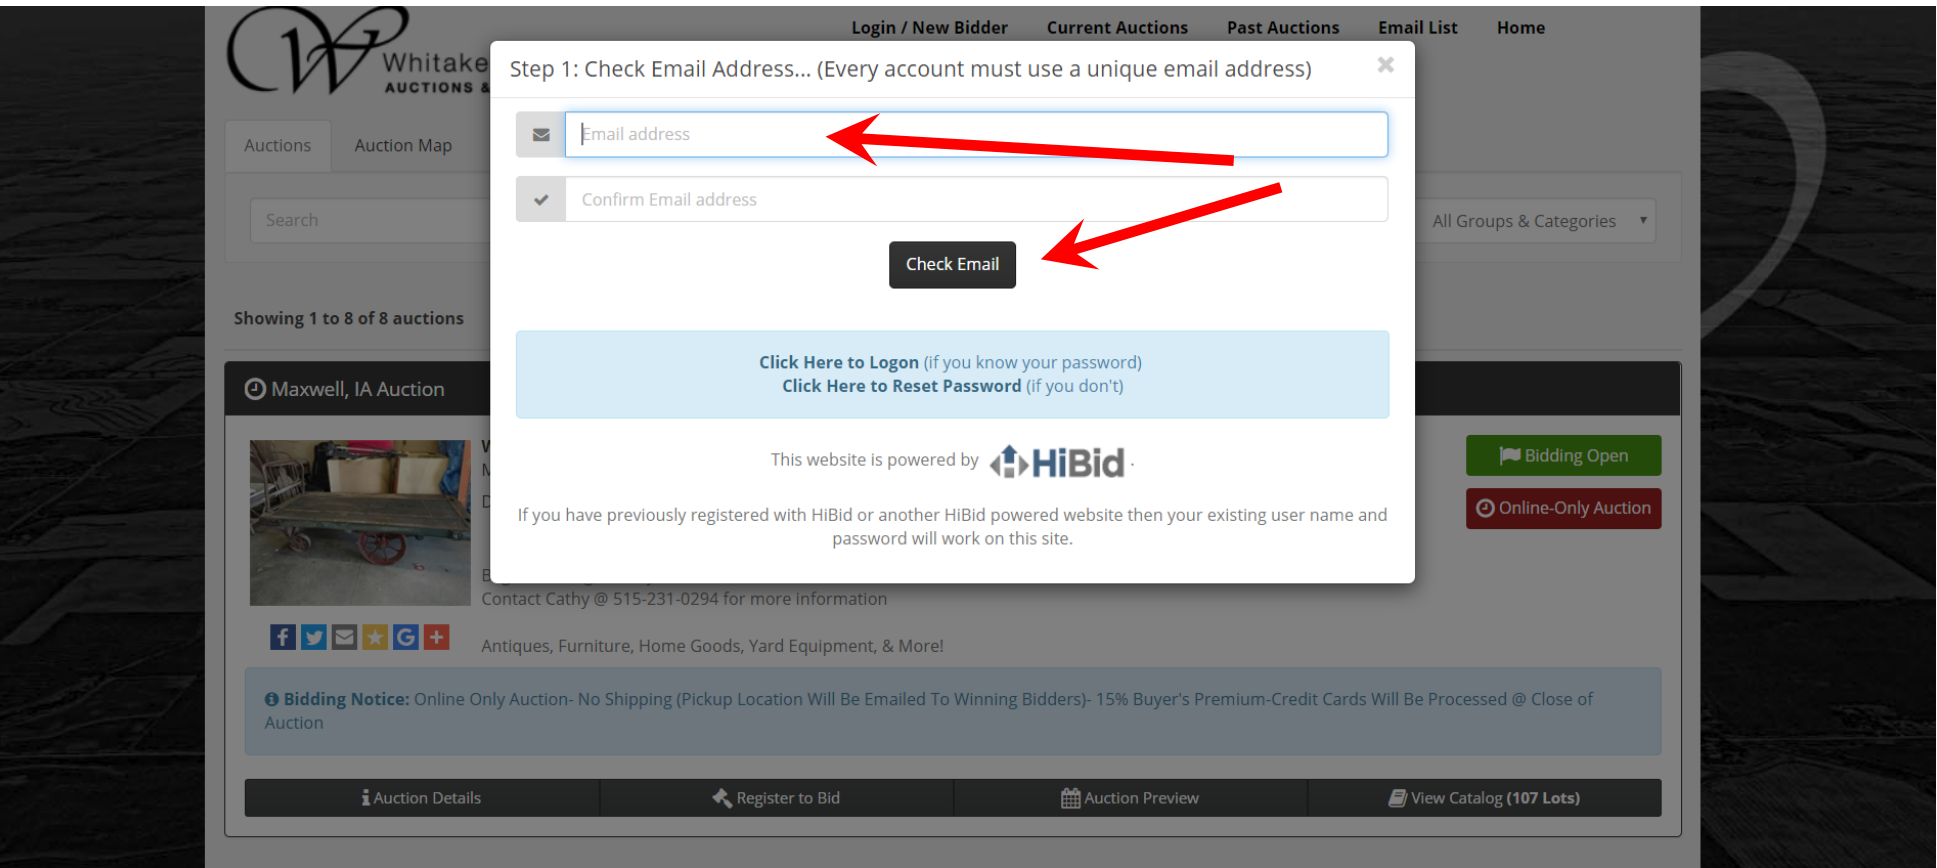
Whitake
AUCTIONS &

Login / New Bidder Current Auctions Past Auctions Email List Home

Auctions Auction Map

Search

All Groups & Categories

Showing 1 to 8 of 8 auctions

Maxwell, IA Auction

Step 1: Check Email Address... (Every account must use a unique email address)

×

Email address

Confirm Email address

Check Email

**Click Here to Logon** (if you know your password)
**Click Here to Reset Password** (if you don't)

This website is powered by HiBid.

If you have previously registered with HiBid or another HiBid powered website then your existing user name and password will work on this site.

Bidding Open

Online-Only Auction

Contact Cathy @ 515-231-0294 for more information

Antiques, Furniture, Home Goods, Yard Equipment, & More!

**Bidding Notice:** Online Only Auction- No Shipping (Pickup Location Will Be Emailed To Winning Bidders)- 15% Buyer's Premium-Credit Cards Will Be Processed @ Close of Auction

Auction Details | Register to Bid | Auction Preview | View Catalog **(107 Lots)**